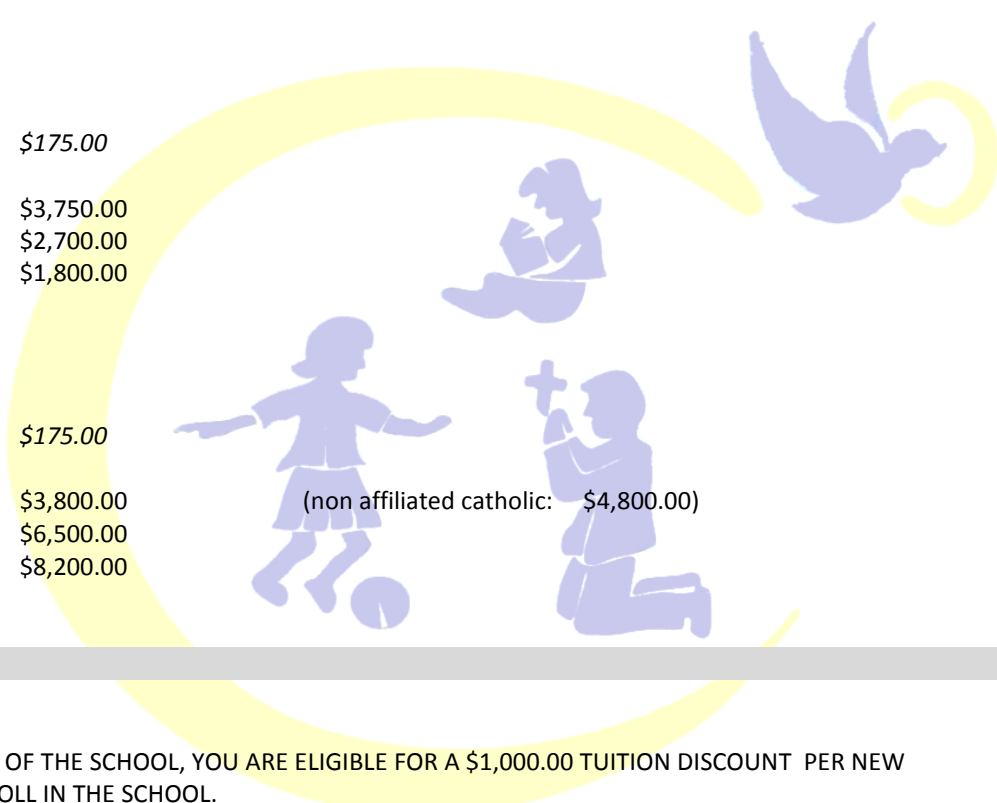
$175.00

$3,750.00
$2,700.00
$1,800.00

$175.00

$3,800.00 (non affiliated catholic: $4,800.00)
$6,500.00
$8,200.00

OF THE SCHOOL, YOU ARE ELIGIBLE FOR A $1,000.00 TUITION DISCOUNT PER NEW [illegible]OLL IN THE SCHOOL.